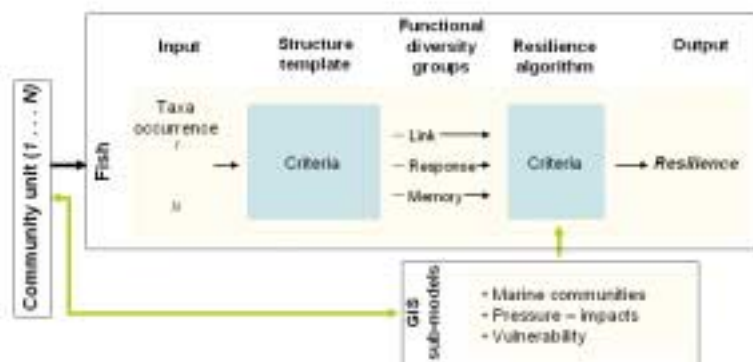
Community unit (1 . . . N)

Fish

Input

Taxa occurrence

i

n

Structure template

Criteria

Functional diversity groups

- Link
- Response
- Memory

Resilience algorithm

Criteria

Output

Resilience

GIS sub-models

- Marine communities
- Pressure – impacts
- Vulnerability